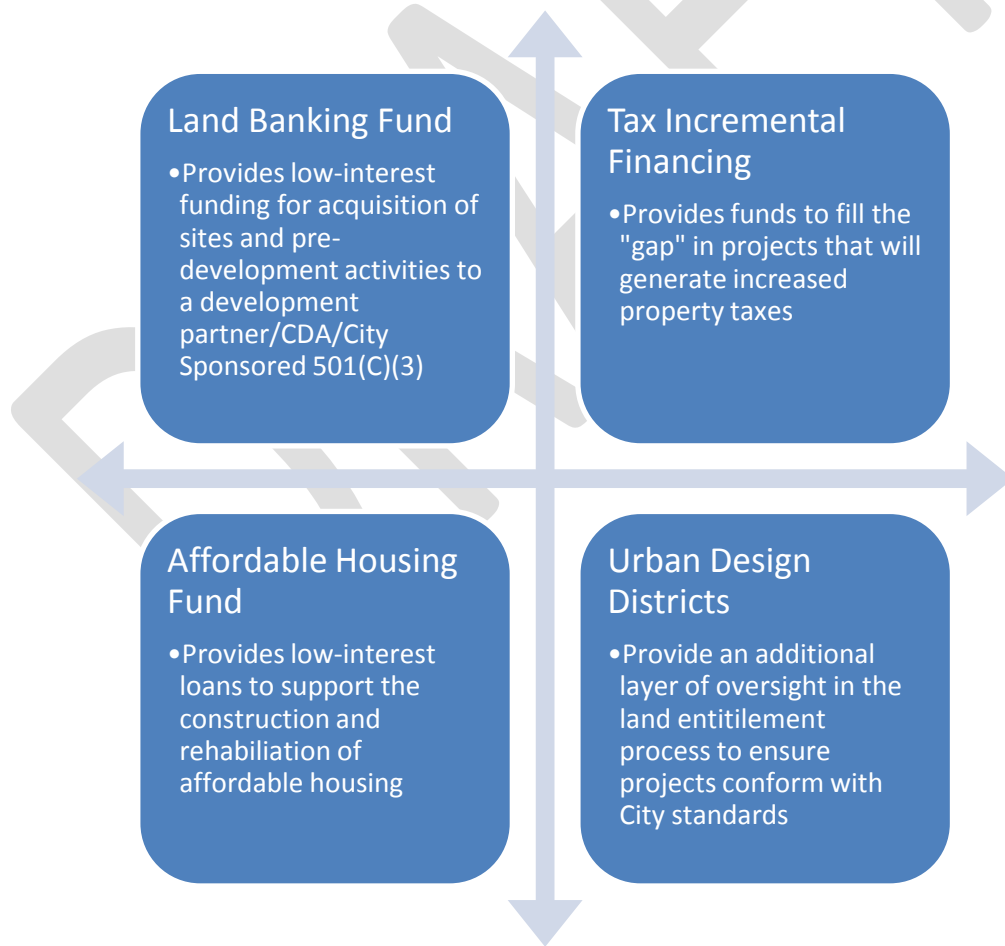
Land Banking Fund

•Provides low-interest funding for acquisition of sites and pre-development activities to a development partner/CDA/City Sponsored 501(C)(3)

Tax Incremental Financing

•Provides funds to fill the "gap" in projects that will generate increased property taxes

Affordable Housing Fund

•Provides low-interest loans to support the construction and rehabiliation of affordable housing

Urban Design Districts

•Provide an additional layer of oversight in the land entitlement process to ensure projects conform with City standards